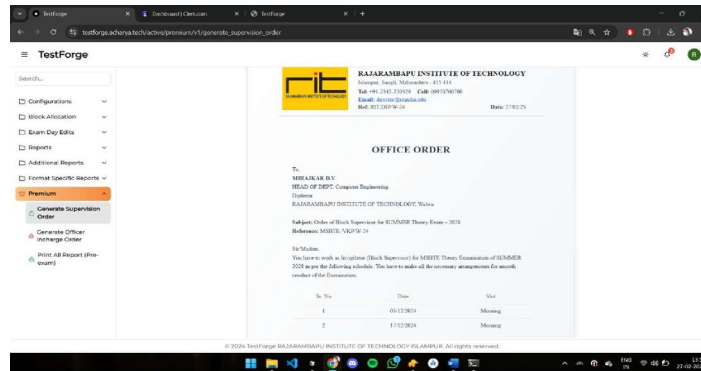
TestForge | Dashboard | Clerc.com | TestForge

testforge.acharya.tech/active/premium/VT/generate_supervision_order

≡ TestForge

Search...

Configurations
Block Allocation
Exam Day Edits
Reports
Additional Reports
Format Specific Reports
Premium
Generate Supervision Order
Generate Officer Incharge Order
Print All Report (Pre-exam)

rit

RAJARAMBAPU INSTITUTE OF TECHNOLOGY
Islampur, Sangli, Maharashtra - 415 414
Tel: +91 2342 220329 Cell: 9970700700
Email: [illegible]
Ref: RIT/DIP/W-24
Date: 27/02/25

OFFICE ORDER

To,
MISAJKAR D.V
HEAD OF DEPT. Computer Engineering
Diploma
RAJARAMBAPU INSTITUTE OF TECHNOLOGY, Walwa

Subject: Order of Block Supervisor for SUMMER Theory Exam – 2020
Reference: MSBTE /VKP/W-24

Sir/Madam,
You have to work as Invigilator (Block Supervisor) for MSBTE Theory Examination of SUMMER 2020 as per the following schedule. You have to make all the necessary arrangements for smooth conduct of the Examination.

| Sr. No. | Date | Slot |
|---|---|---|
| 1 | 05/12/2024 | Morning |
| 2 | 17/12/2024 | Morning |

© 2024 TestForge RAJARAMBAPU INSTITUTE OF TECHNOLOGY ISLAMPUR. All rights reserved.

ENG IN 13: 27-02-20